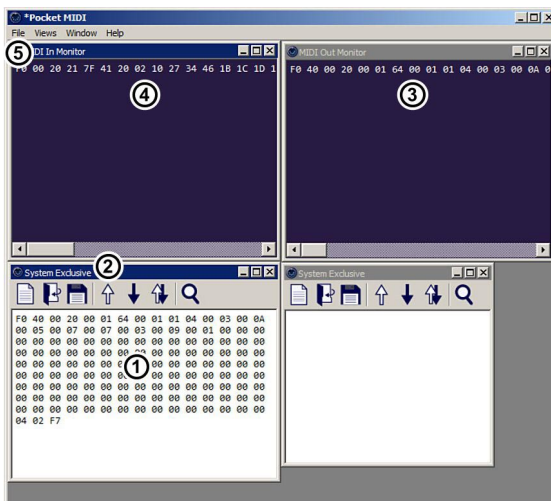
*Pocket MIDI

File Views Window Help

5

DI In Monitor

F0 00 20 21 7F 41 20 02 10 27 34 46 1B 1C 1D 1

4

MIDI Out Monitor

F0 40 00 20 00 01 64 00 01 01 04 00 03 00 0A 0

3

System Exclusive

2

F0 40 00 20 00 01 64 00 01 01 04 00 03 00 0A
00 05 00 07 00 07 00 03 00 09 00 01 00 00 00
00 00 00 00 00 00 00 00 00 00 00 00 00 00 00
00 00 00 00 00 00 00 00 00 00 00 00 00 00 00
00 00 00 00 00 00 0 00 00 00 00 00 00 00 00
00 00 00 00 00 00 00 00 00 00 00 00 00 00 00
00 00 00 00 00 00 00 00 00 00 00 00 00 00 00
00 00 00 00 00 00 00 00 00 00 00 00 00 00 00
04 02 F7

1

System Exclusive